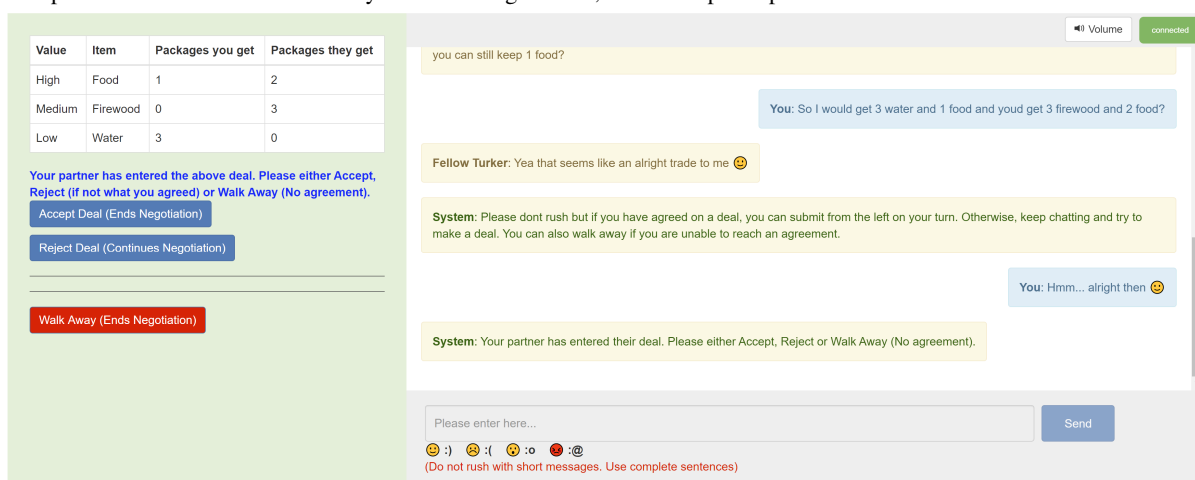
| Value | Item | Packages you get | Packages they get |
|---|---|---|---|
| High | Food | 1 | 2 |
| Medium | Firewood | 0 | 3 |
| Low | Water | 3 | 0 |

Your partner has entered the above deal. Please either Accept, Reject (if not what you agreed) or Walk Away (No agreement).

Accept Deal (Ends Negotiation)

Reject Deal (Continues Negotiation)

Walk Away (Ends Negotiation)

Volume

connected

you can still keep 1 food?

You: So I would get 3 water and 1 food and youd get 3 firewood and 2 food?

Fellow Turker: Yea that seems like an alright trade to me 🙂

System: Please dont rush but if you have agreed on a deal, you can submit from the left on your turn. Otherwise, keep chatting and try to make a deal. You can also walk away if you are unable to reach an agreement.

You: Hmm... alright then 🙂

System: Your partner has entered their deal. Please either Accept, Reject or Walk Away (No agreement).

Please enter here...

Send

🙂 :) ☹ :( 😮 :o 😡 :@

(Do not rush with short messages. Use complete sentences)